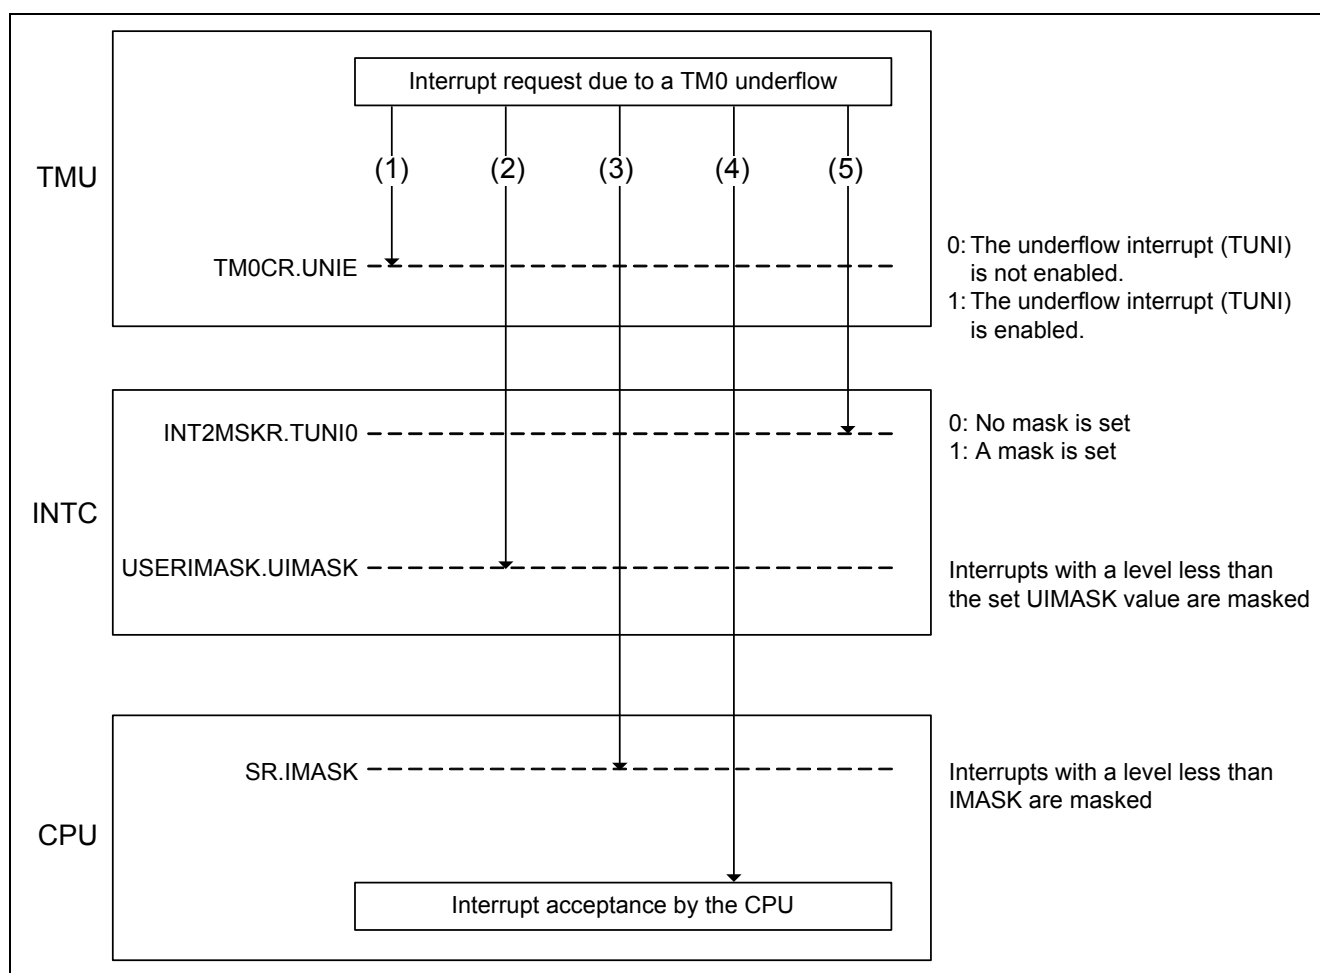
Interrupt request due to a TM0 underflow

TMU

(1) (2) (3) (4) (5)

TM0CR.UNIE

0: The underflow interrupt (TUNI) is not enabled.
1: The underflow interrupt (TUNI) is enabled.

INT2MSKR.TUNI0

0: No mask is set
1: A mask is set

INTC

USERIMASK.UIMASK

Interrupts with a level less than the set UIMASK value are masked

SR.IMASK

Interrupts with a level less than IMASK are masked

CPU

Interrupt acceptance by the CPU